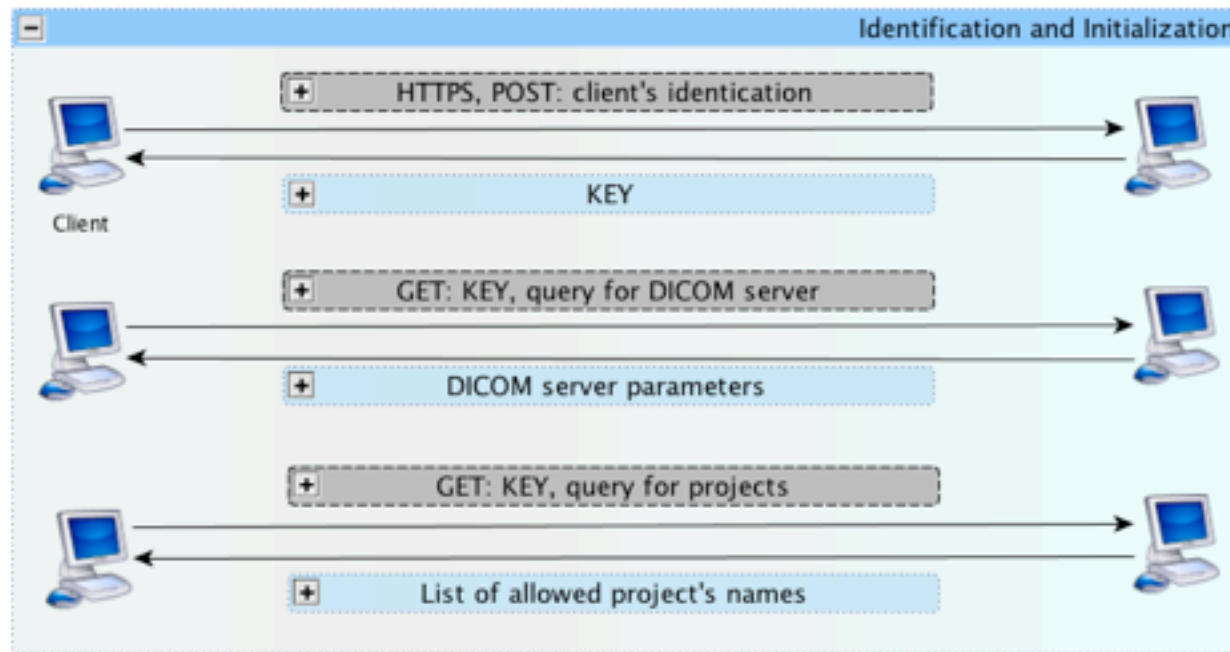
−

Identification and Initializatio

+ HTTPS, POST: client's identication

+ KEY

Client

+ GET: KEY, query for DICOM server

+ DICOM server parameters

+ GET: KEY, query for projects

+ List of allowed project's names